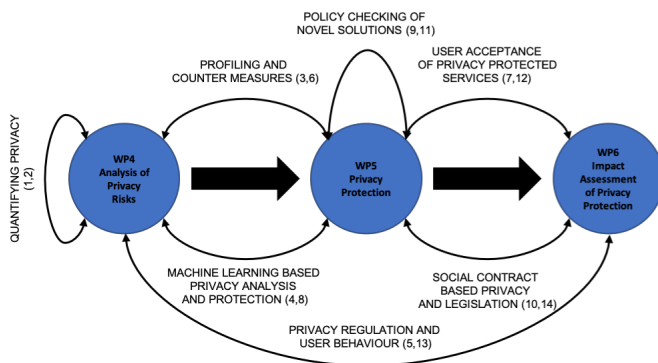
POLICY CHECKING OF NOVEL SOLUTIONS (9,11)

PROFILING AND COUNTER MEASURES (3,6)

USER ACCEPTANCE OF PRIVACY PROTECTED SERVICES (7,12)

QUANTIFYING PRIVACY (1,2)

WP4 Analysis of Privacy Risks

WP5 Privacy Protection

WP6 Impact Assessment of Privacy Protection

MACHINE LEARNING BASED PRIVACY ANALYSIS AND PROTECTION (4,8)

SOCIAL CONTRACT BASED PRIVACY AND LEGISLATION (10,14)

PRIVACY REGULATION AND USER BEHAVIOUR (5,13)